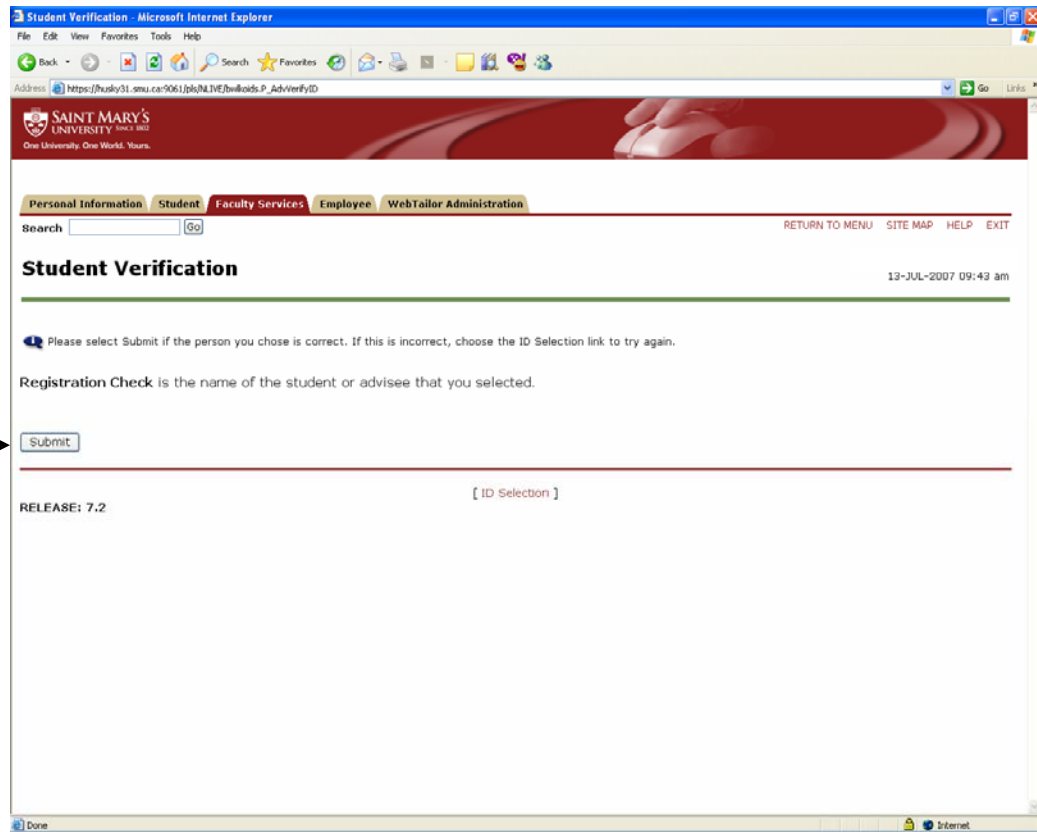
Student Verification - Microsoft Internet Explorer

File Edit View Favorites Tools Help

Back Search Favorites

Address https://husky31.smu.ca:9061/pls/NLIVE/bwlkoids.P_AdvVerifyID

Go Links

SAINT MARY'S UNIVERSITY SINCE 1802

One University. One World. Yours.

Personal Information Student Faculty Services Employee WebTailor Administration

Search Go

RETURN TO MENU SITE MAP HELP EXIT

Student Verification

13-JUL-2007 09:43 am

Please select Submit if the person you chose is correct. If this is incorrect, choose the ID Selection link to try again.

Registration Check is the name of the student or advisee that you selected.

Submit

[ ID Selection ]

RELEASE: 7.2

Done

Internet